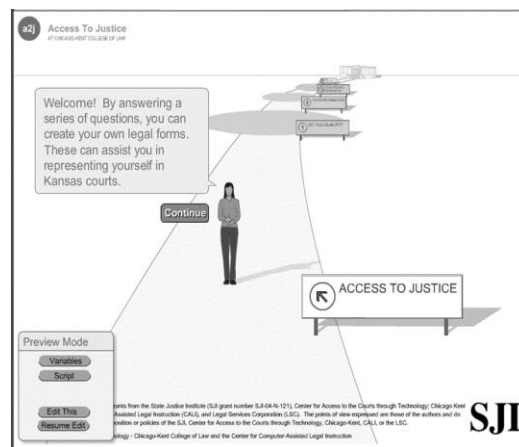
a2j Access To Justice
AT CHICAGO-KENT COLLEGE OF LAW

Welcome! By answering a series of questions, you can create your own legal forms. These can assist you in representing yourself in Kansas courts.

Continue

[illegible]

DO YOU QUALIFY?

ACCESS TO JUSTICE

Preview Mode
Variables
Script
Edit This
Resume Edit

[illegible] grants from the State Justice Institute (SJI grant number SJI-04-N-121), Center for Access to the Courts through Technology; Chicago-Kent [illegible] Assisted Legal Instruction (CALI), and Legal Services Corporation (LSC). The points of view expressed are those of the authors and do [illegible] position or policies of the SJI, Center for Access to the Courts through Technology, Chicago-Kent, CALI, or the LSC.

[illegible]ology - Chicago-Kent College of Law and the Center for Computer-Assisted Legal Instruction

SJI